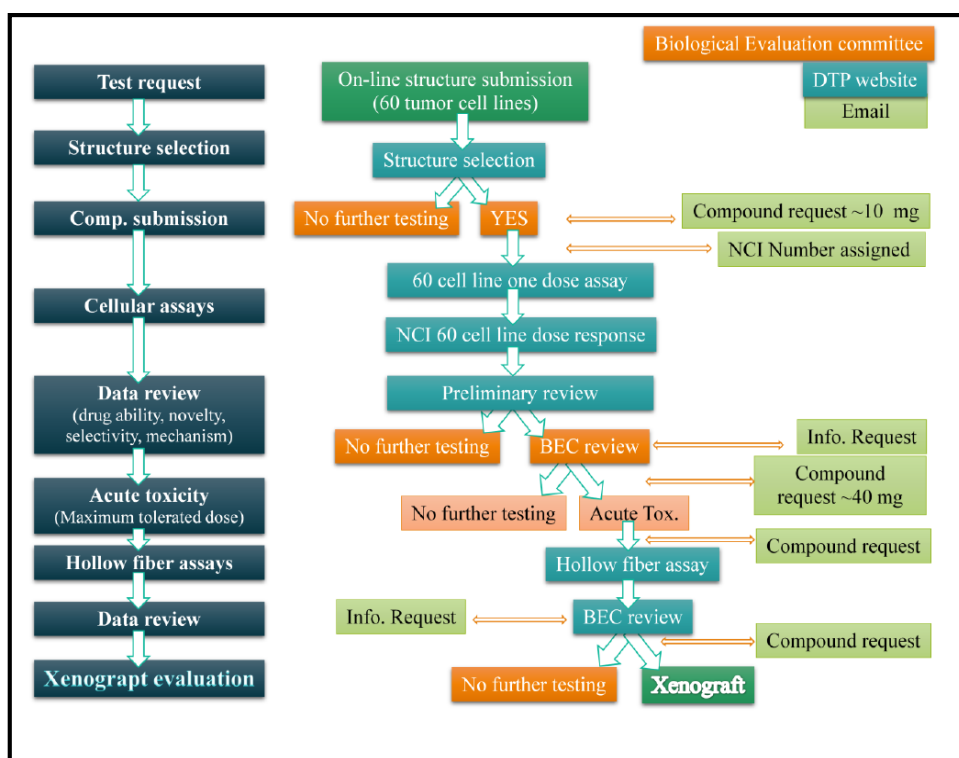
Biological Evaluation committee

DTP website

Email

Test request

Structure selection

Comp. submission

Cellular assays

Data review (drug ability, novelty, selectivity, mechanism)

Acute toxicity (Maximum tolerated dose)

Hollow fiber assays

Data review

Xenograpt evaluation

On-line structure submission (60 tumor cell lines)

Structure selection

No further testing

YES

Compound request ~10 mg

NCI Number assigned

60 cell line one dose assay

NCI 60 cell line dose response

Preliminary review

No further testing

BEC review

Info. Request

Compound request ~40 mg

No further testing

Acute Tox.

Hollow fiber assay

Compound request

Info. Request

BEC review

Compound request

No further testing

Xenograft